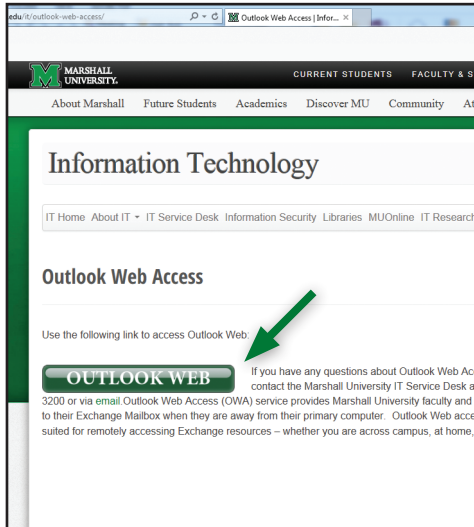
edu/it/outlook-web-access/

Outlook Web Access | Infor... ×

MARSHALL UNIVERSITY.

CURRENT STUDENTS FACULTY & S

About Marshall Future Students Academics Discover MU Community At

Information Technology

IT Home About IT ▾ IT Service Desk Information Security Libraries MUOnline IT Research

Outlook Web Access

Use the following link to access Outlook Web

OUTLOOK WEB

If you have any questions about Outlook Web Ac contact the Marshall University IT Service Desk a 3200 or via email.Outlook Web Access (OWA) service provides Marshall University faculty and to their Exchange Mailbox when they are away from their primary computer. Outlook Web acce suited for remotely accessing Exchange resources – whether you are across campus, at home,